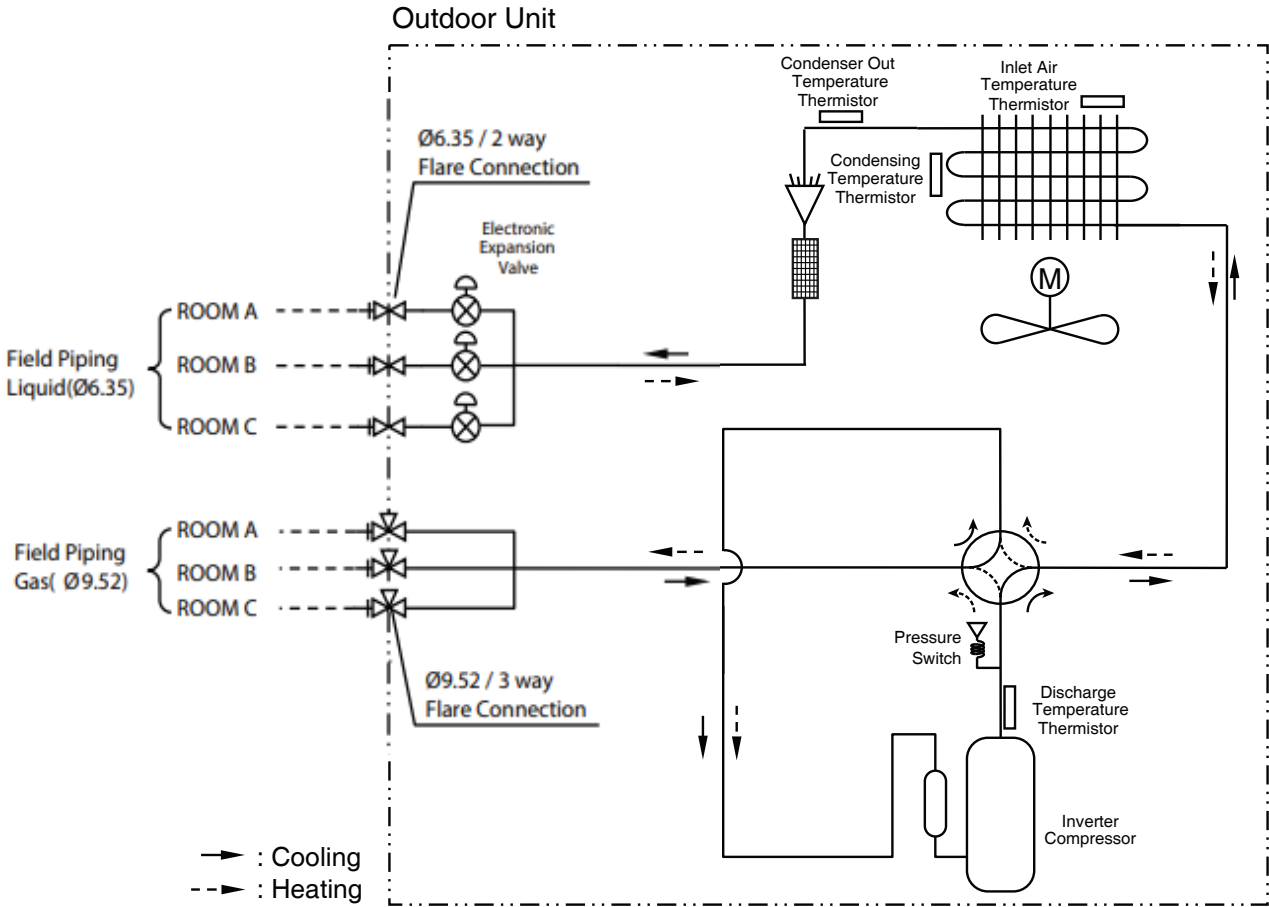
Outdoor Unit

Condenser Out Temperature Thermistor

Inlet Air Temperature Thermistor

Ø6.35 / 2 way Flare Connection

Condensing Temperature Thermistor

Electronic Expansion Valve

M

Field Piping Liquid(Ø6.35)

ROOM A

ROOM B

ROOM C

Field Piping Gas( Ø9.52)

ROOM A

ROOM B

ROOM C

Ø9.52 / 3 way Flare Connection

Pressure Switch

Discharge Temperature Thermistor

Inverter Compressor

: Cooling

: Heating